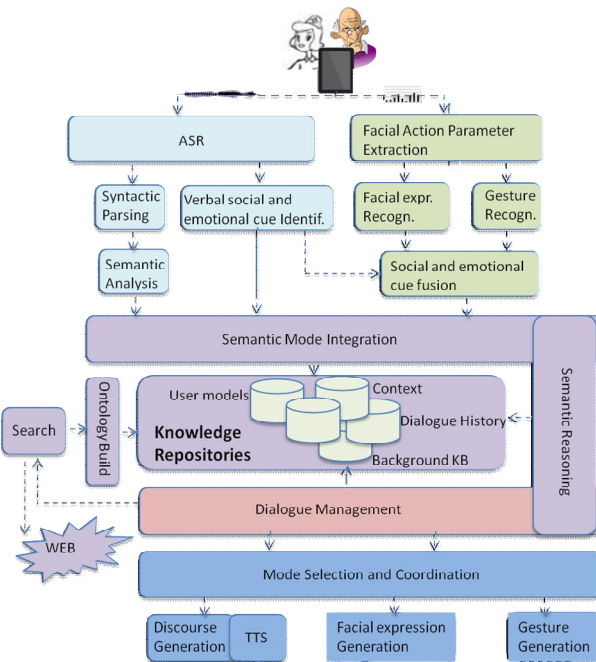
ASR

Facial Action Parameter Extraction

Syntactic Parsing

Verbal social and emotional cue Identif.

Facial expr. Recogn.

Gesture Recogn.

Semantic Analysis

Social and emotional cue fusion

Semantic Mode Integration

Semantic Reasoning

Search

OntologyBuild

User models

Context

Knowledge Repositories

Dialogue History

Background KB

Dialogue Management

WEB

Mode Selection and Coordination

Discourse Generation

TTS

Facial expression Generation

Gesture Generation